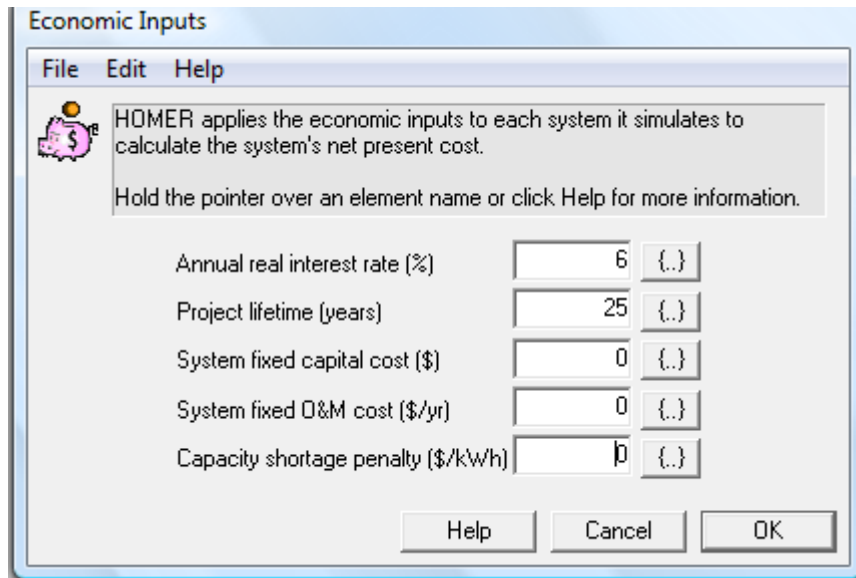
Economic Inputs

File Edit Help

HOMER applies the economic inputs to each system it simulates to calculate the system's net present cost.

Hold the pointer over an element name or click Help for more information.

Annual real interest rate (%) 6 {..}

Project lifetime (years) 25 {..}

System fixed capital cost ($) 0 {..}

System fixed O&M cost ($/yr) 0 {..}

Capacity shortage penalty ($/kWh) 0 {..}

Help Cancel OK